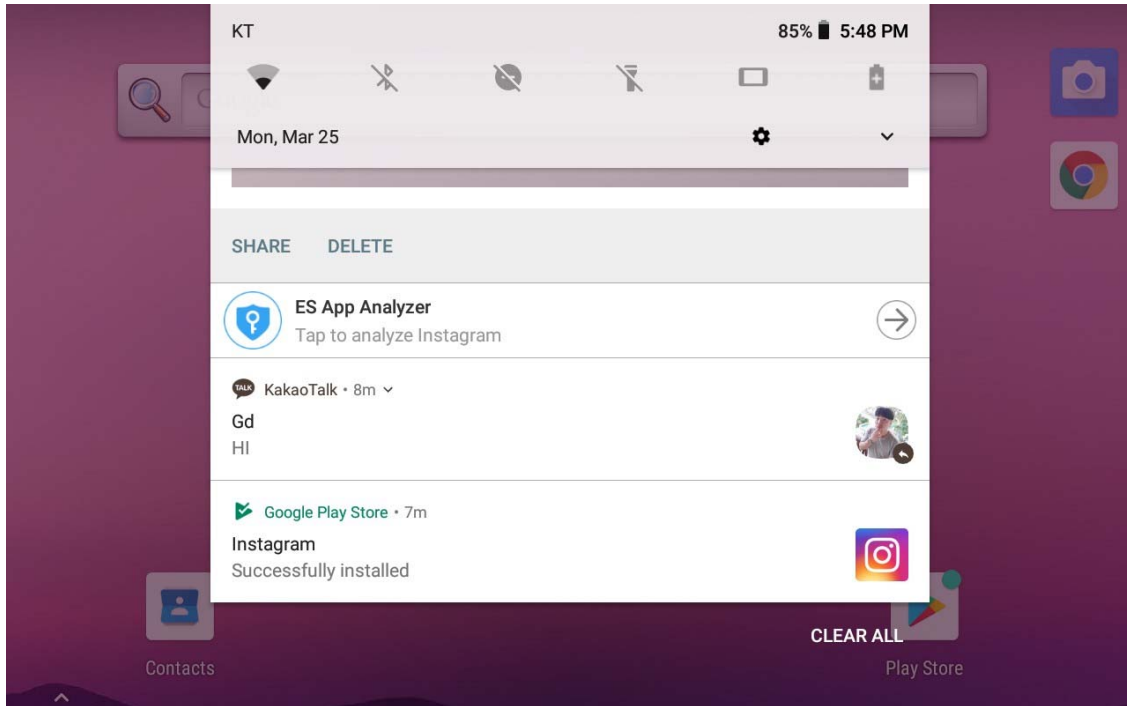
KT

85% 5:48 PM

Mon, Mar 25

SHARE DELETE

ES App Analyzer
Tap to analyze Instagram

TALK KakaoTalk • 8m
Gd
HI

Google Play Store • 7m
Instagram
Successfully installed

CLEAR ALL

Contacts

Play Store